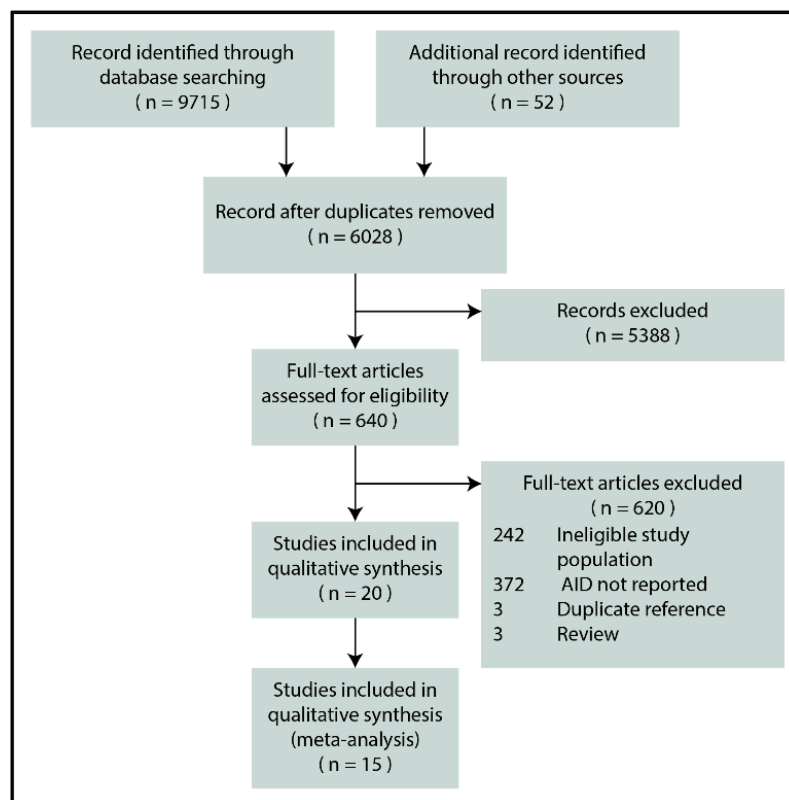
Record identified through database searching
( n = 9715 )

Additional record identified through other sources
( n = 52 )

Record after duplicates removed
( n = 6028 )

Records excluded
( n = 5388 )

Full-text articles assessed for eligibility
( n = 640 )

Full-text articles excluded
( n = 620 )
242 Ineligible study population
372 AID not reported
3 Duplicate reference
3 Review

Studies included in qualitative synthesis
( n = 20 )

Studies included in qualitative synthesis (meta-analysis)
( n = 15 )